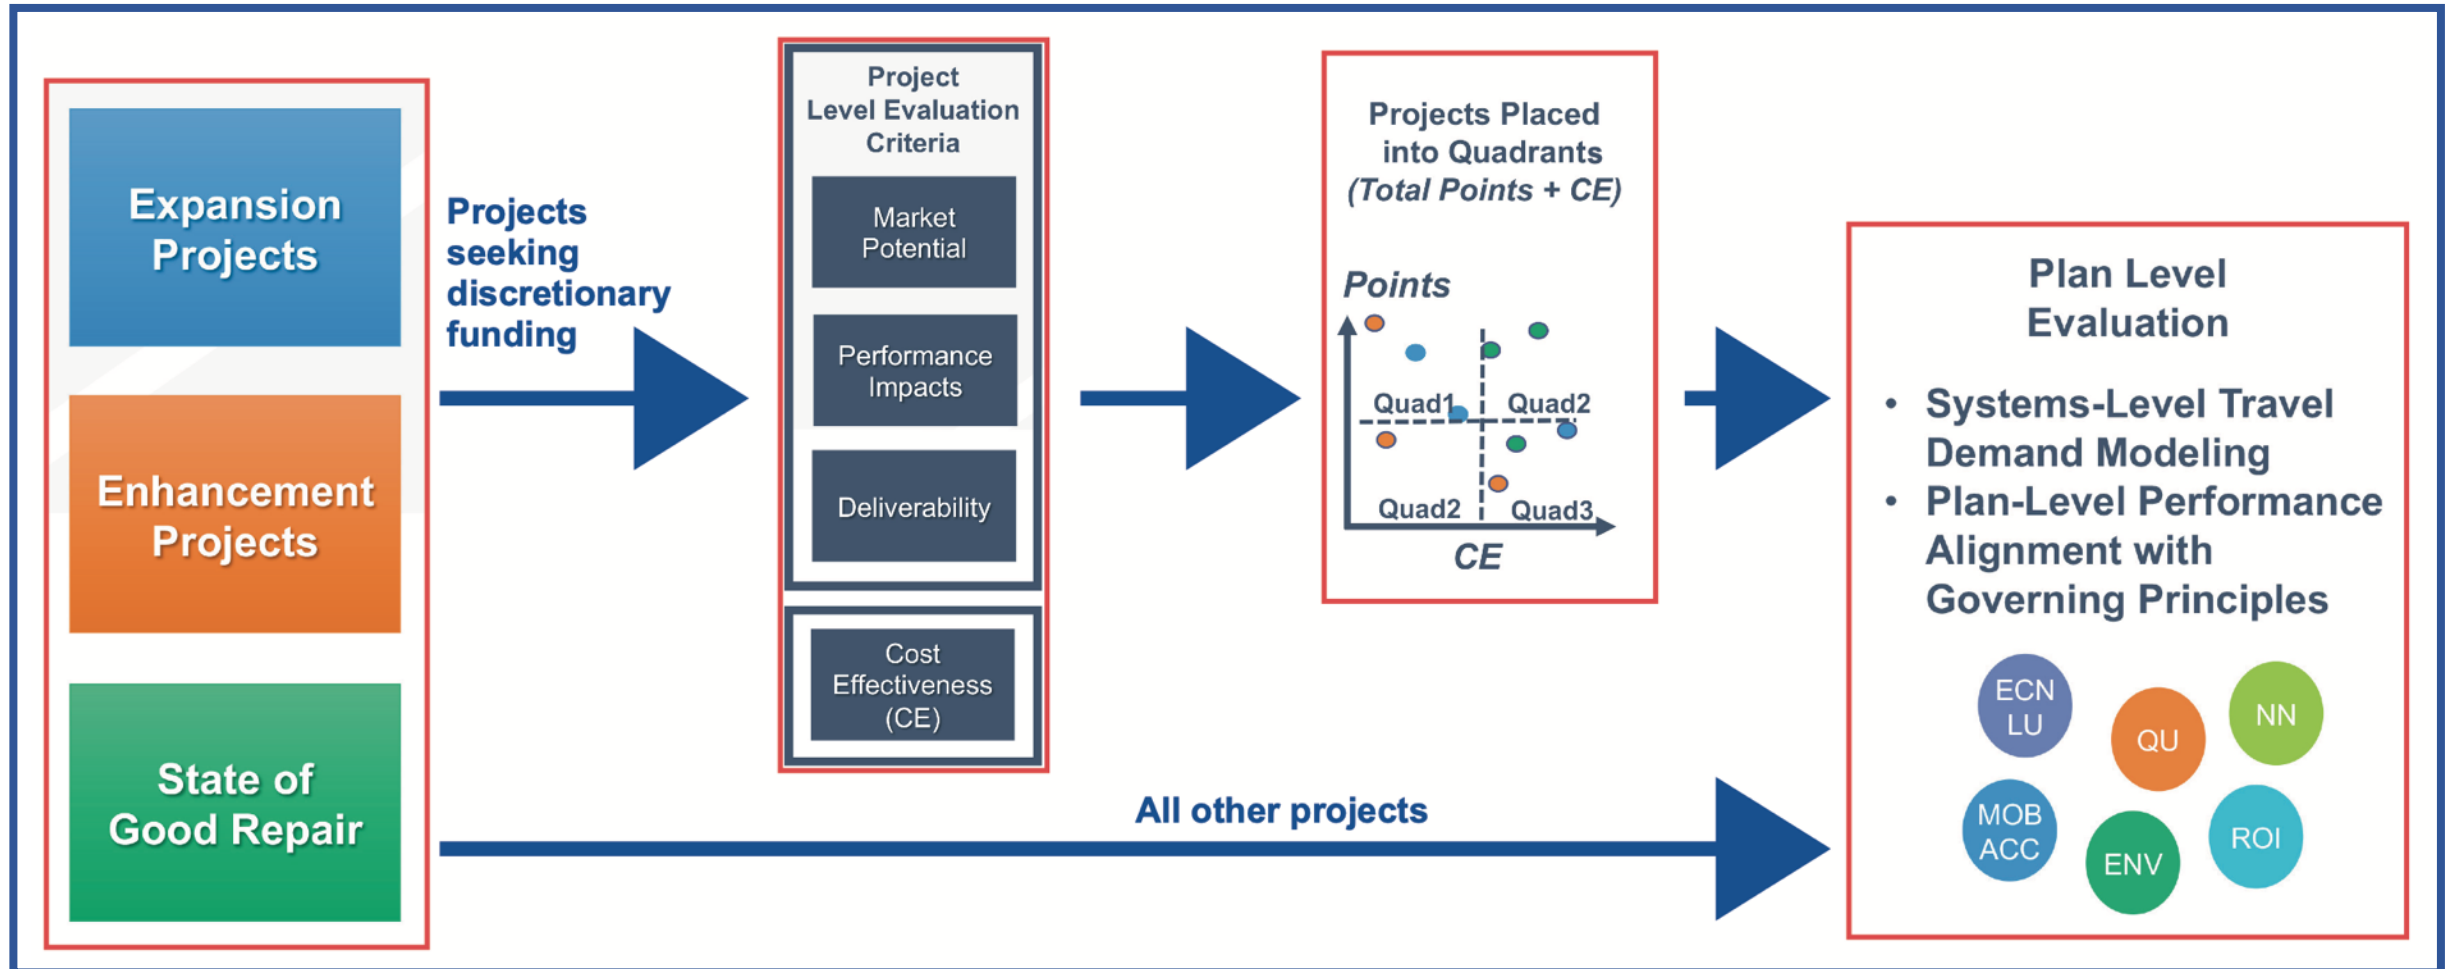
Expansion Projects

Enhancement Projects

State of Good Repair

Projects seeking discretionary funding

Project Level Evaluation Criteria

Market Potential

Performance Impacts

Deliverability

Cost Effectiveness (CE)

Projects Placed into Quadrants (Total Points + CE)

Points

Quad1

Quad2

Quad2

Quad3

CE

Plan Level Evaluation

• Systems-Level Travel Demand Modeling
• Plan-Level Performance Alignment with Governing Principles

ECN LU

QU

NN

MOB ACC

ENV

ROI

All other projects